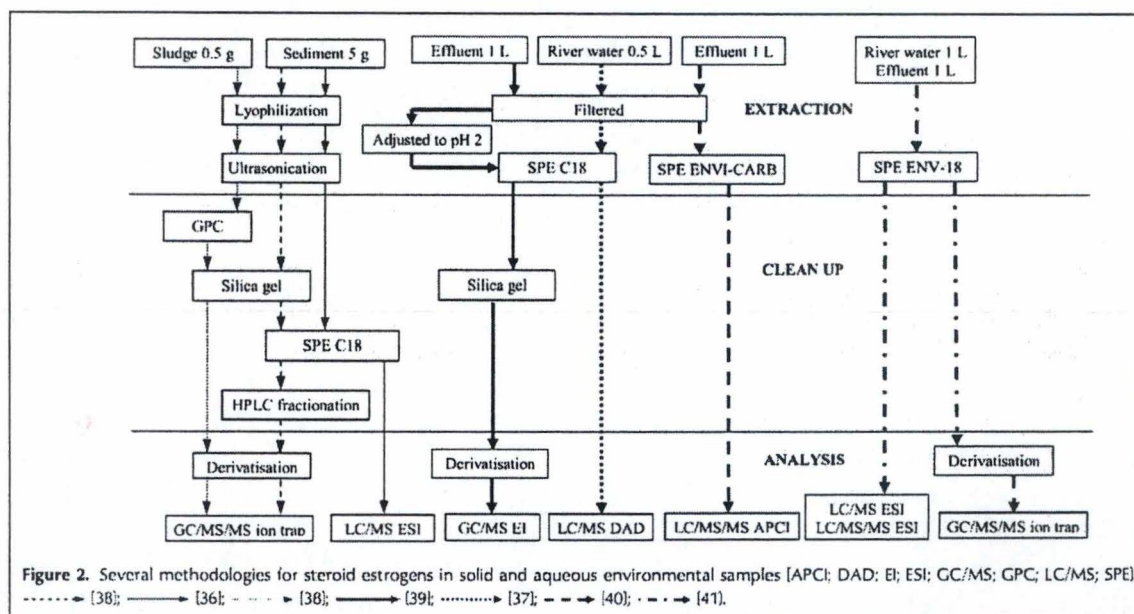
Sludge 0.5 g

Sediment 5 g

Effluent 1 L

River water 0.5 L

Effluent 1 L

River water 1 L
Effluent 1 L

Lyophilization

Filtered

EXTRACTION

Adjusted to pH 2

Ultrasonication

SPE C18

SPE ENVI-CARB

SPE ENV-18

GPC

CLEAN UP

Silica gel

Silica gel

SPE C18

HPLC fractionation

ANALYSIS

Derivatisation

Derivatisation

Derivatisation

GC/MS/MS ion trap

LC/MS ESI

GC/MS EI

LC/MS DAD

LC/MS/MS APCI

LC/MS ESI
LC/MS/MS ESI

GC/MS/MS ion trap

**Figure 2.** Several methodologies for steroid estrogens in solid and aqueous environmental samples [APCI; DAD; EI; ESI; GC/MS; GPC; LC/MS; SPE] ······→ [38]; ——→ [36]; - - - → [38]; ——→ [39]; ·········→ [37]; — — → [40]; · — · → [41].